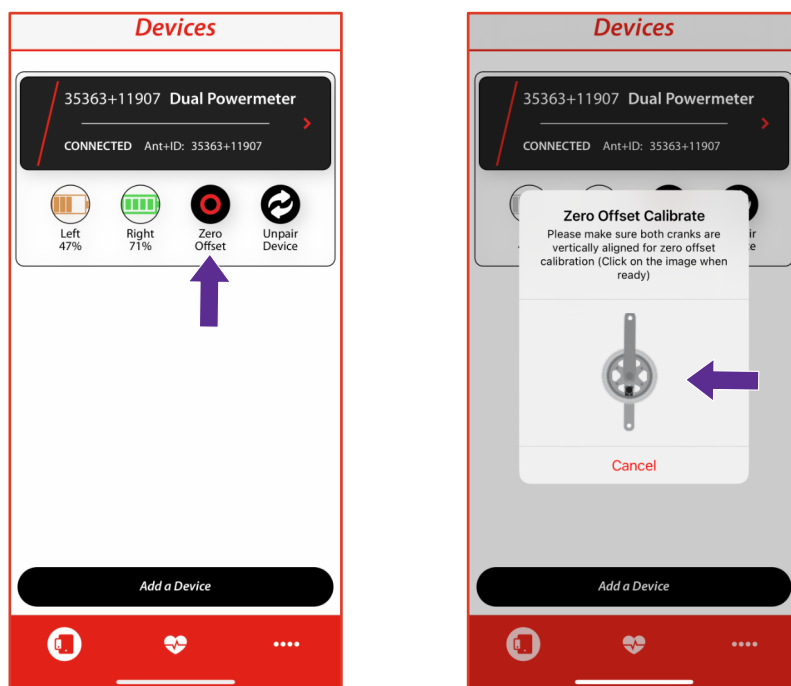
Devices

35363+11907 Dual Powermeter

CONNECTED Ant+ID: 35363+11907

Left 47%

Right 71%

Zero Offset

Unpair Device

Add a Device

Devices

35363+11907 Dual Powermeter

CONNECTED Ant+ID: 35363+11907

Zero Offset Calibrate

Please make sure both cranks are vertically aligned for zero offset calibration (Click on the image when ready)

Cancel

Add a Device